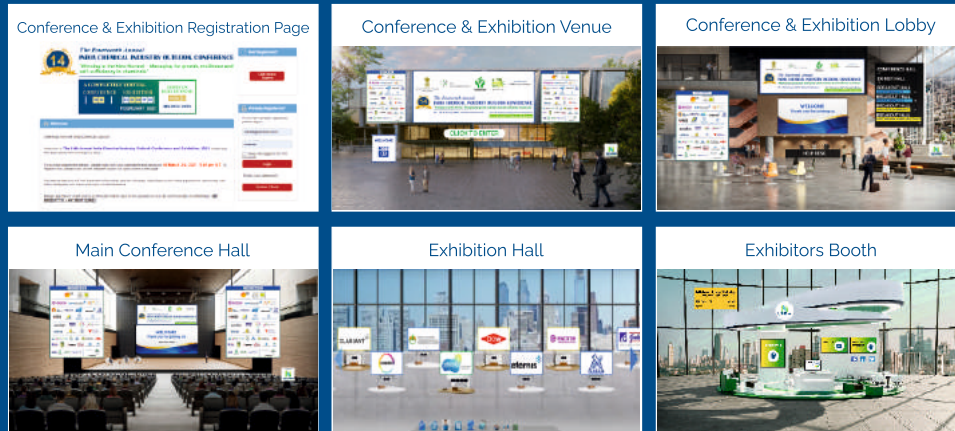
Conference & Exhibition Registration Page

14

The Fourteenth Annual
INDIA CHEMICAL INDUSTRY OUTLOOK CONFERENCE

Conference & Exhibition Venue

CLICK TO ENTER

Conference & Exhibition Lobby

WELCOME

Main Conference Hall

Exhibition Hall

CLARIANT

Dow

Exhibitors Booth